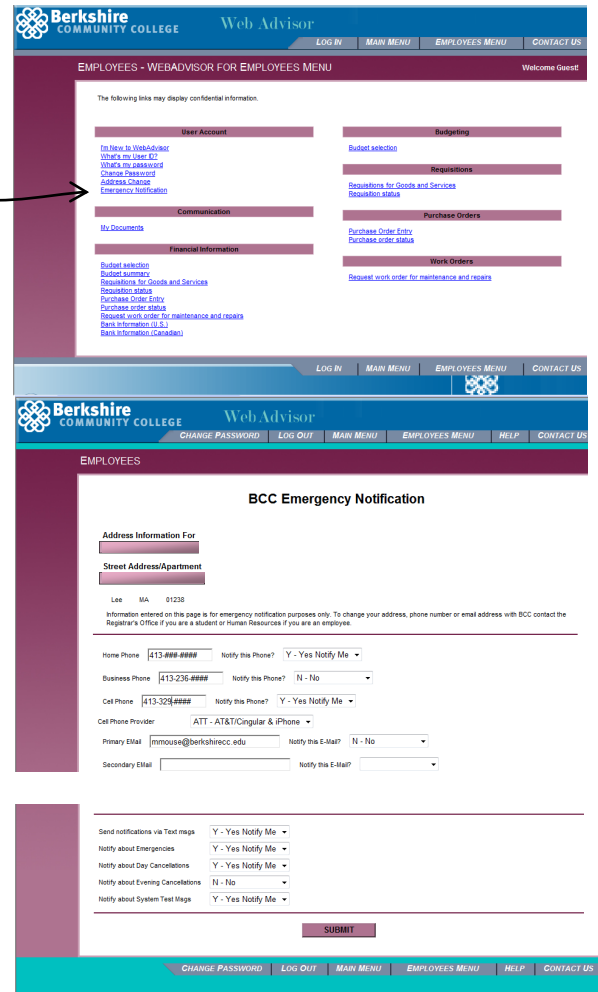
Berkshire COMMUNITY COLLEGE Web Advisor

LOG IN | MAIN MENU | EMPLOYEES MENU | CONTACT US

EMPLOYEES - WEBADVISOR FOR EMPLOYEES MENU

Welcome Guest!

The following links may display confidential information.

User Account

I'm New to WebAdvisor
What's my User ID?
What's my password
Change Password
Address Change
Emergency Notification

Communication

My Documents

Financial Information

Budget selection
Budget summary
Requisitions for Goods and Services
Requisition status
Purchase Order Entry
Purchase order status
Request work order for maintenance and repairs
Bank Information (U.S.)
Bank Information (Canadian)

Budgeting

Budget selection

Requisitions

Requisitions for Goods and Services
Requisition status

Purchase Orders

Purchase Order Entry
Purchase order status

Work Orders

Request work order for maintenance and repairs

LOG IN | MAIN MENU | EMPLOYEES MENU | CONTACT US

Berkshire COMMUNITY COLLEGE Web Advisor

CHANGE PASSWORD | LOG OUT | MAIN MENU | EMPLOYEES MENU | HELP | CONTACT US

EMPLOYEES

BCC Emergency Notification

Address Information For

Street Address/Apartment

Lee MA 01238

Information entered on this page is for emergency notification purposes only. To change your address, phone number or email address with BCC contact the Registrar's Office if you are a student or Human Resources if you are an employee.

Home Phone 413-###-#### Notify this Phone? Y - Yes Notify Me

Business Phone 413-236-#### Notify this Phone? N - No

Cell Phone 413-329-#### Notify this Phone? Y - Yes Notify Me

Cell Phone Provider ATT - AT&T/Cingular & iPhone

Primary EMail mmouse@berkshirecc.edu Notify this E-Mail? N - No

Secondary EMail Notify this E-Mail?

Send notifications via Text msgs Y - Yes Notify Me
Notify about Emergencies Y - Yes Notify Me
Notify about Day Cancellations Y - Yes Notify Me
Notify about Evening Cancellations N - No
Notify about System Test Msgs Y - Yes Notify Me

SUBMIT

CHANGE PASSWORD | LOG OUT | MAIN MENU | EMPLOYEES MENU | HELP | CONTACT US